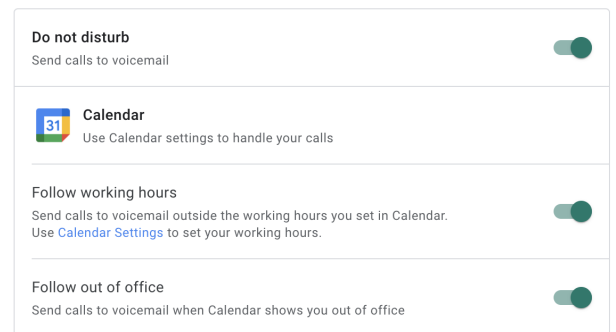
Do not disturb
Send calls to voicemail

31

Calendar
Use Calendar settings to handle your calls

Follow working hours
Send calls to voicemail outside the working hours you set in Calendar. Use Calendar Settings to set your working hours.

Follow out of office
Send calls to voicemail when Calendar shows you out of office